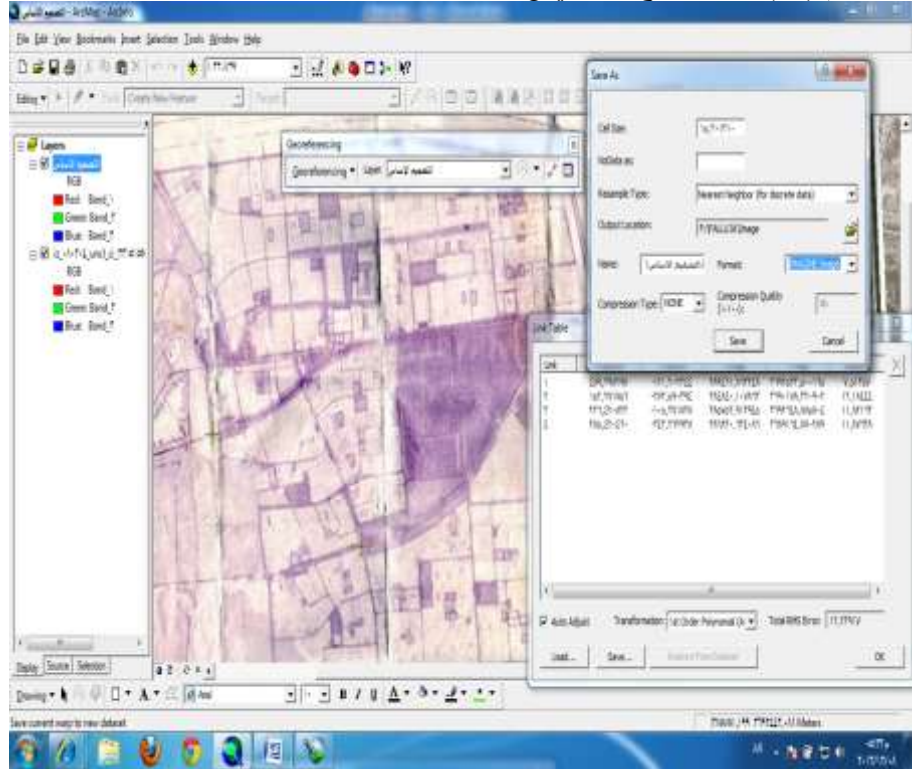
التصميم الاساسي - ArcMap - ArcInfo

File Edit View Bookmarks Insert Selection Tools Window Help

Editor ▾ Create New Features

Layers
التصميم الاساسي
RGB
Red: Band_1
Green: Band_2
Blue: Band_3
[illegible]
RGB
Red: Band_1
Green: Band_2
Blue: Band_3

Georeferencing
Georeferencing ▾ Layer: التصميم الاساسي

Save As
Cell Size: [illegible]
NoData as:
Resample Type: Nearest Neighbor (for discrete data)
Output Location: F:\FALLUJA\Image
Name: التصميم الاساسي Format: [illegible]
Compression Type: NONE Compression Quality (1-100): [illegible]
Save Cancel

Link Table
Link
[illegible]

Auto Adjust Transformation: 1st Order Polynomial (A Total RMS Error: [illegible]
Load... Save... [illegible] OK

Display Source Selection

Drawing ▾ Arial B I U A

Save current map to new dataset

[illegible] Meters